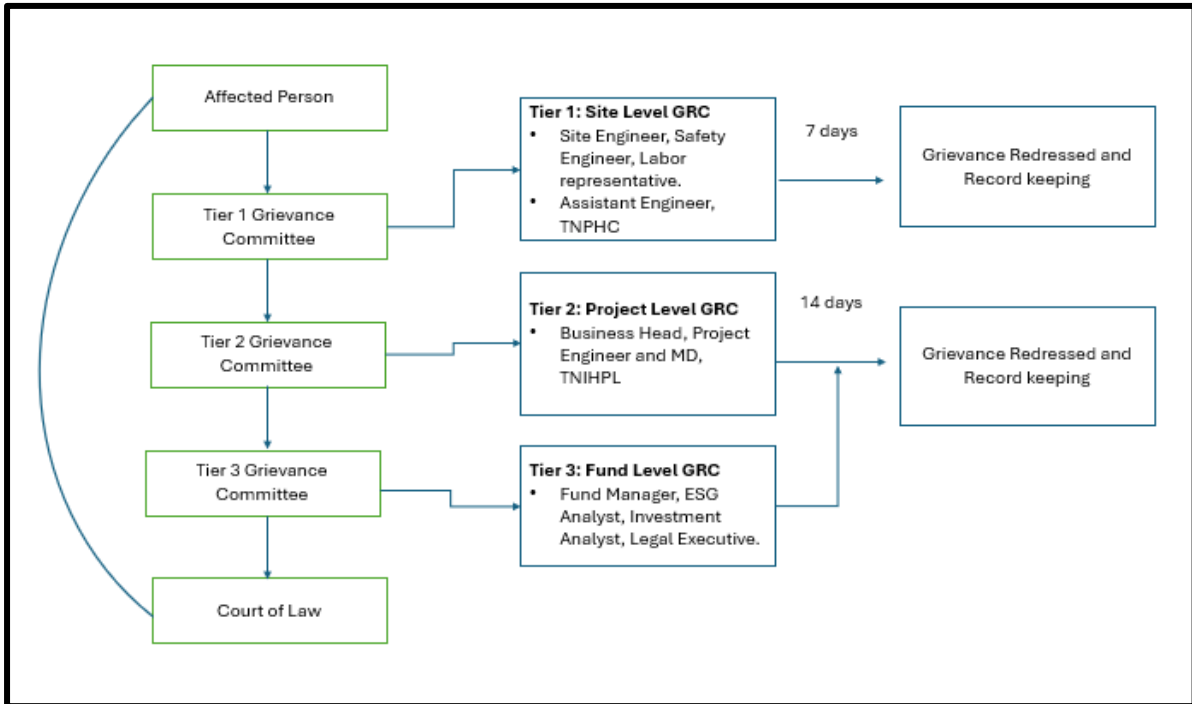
Affected Person

Tier 1 Grievance Committee

Tier 2 Grievance Committee

Tier 3 Grievance Committee

Court of Law

**Tier 1: Site Level GRC**
- Site Engineer, Safety Engineer, Labor representative.
- Assistant Engineer, TNPHC

7 days

Grievance Redressed and Record keeping

**Tier 2: Project Level GRC**
- Business Head, Project Engineer and MD, TNIHPL

14 days

Grievance Redressed and Record keeping

**Tier 3: Fund Level GRC**
- Fund Manager, ESG Analyst, Investment Analyst, Legal Executive.